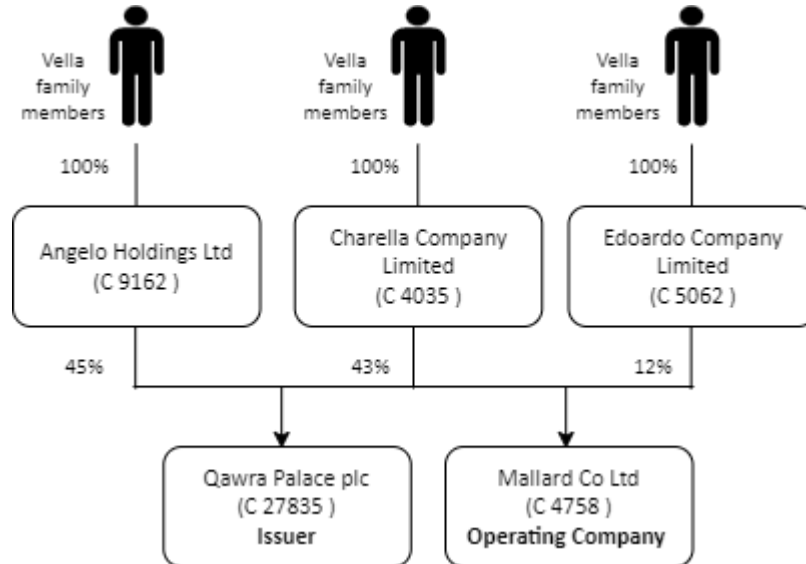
Vella family members

Vella family members

Vella family members

100%

100%

100%

Angelo Holdings Ltd (C 9162 )

Charella Company Limited (C 4035 )

Edoardo Company Limited (C 5062 )

45%

43%

12%

Qawra Palace plc (C 27835 ) **Issuer**

Mallard Co Ltd (C 4758 ) **Operating Company**